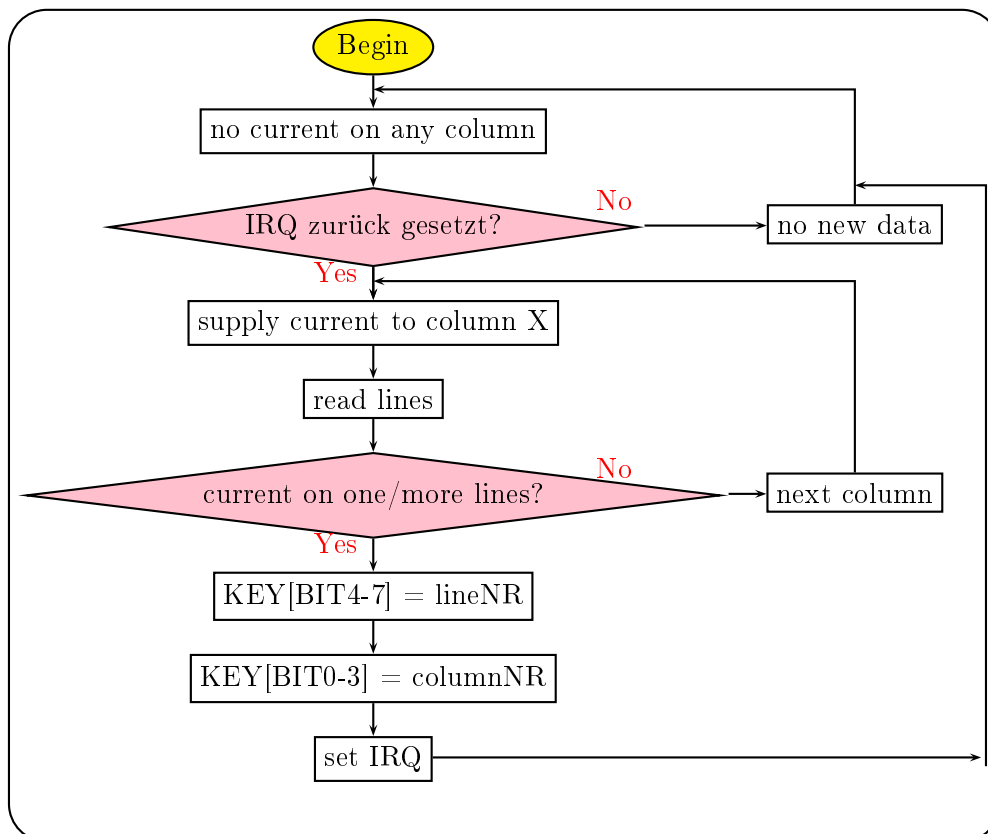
Begin

no current on any column

IRQ zurück gesetzt?

No

no new data

Yes

supply current to column X

read lines

current on one/more lines?

No

next column

Yes

KEY[BIT4-7] = lineNR

KEY[BIT0-3] = columnNR

set IRQ